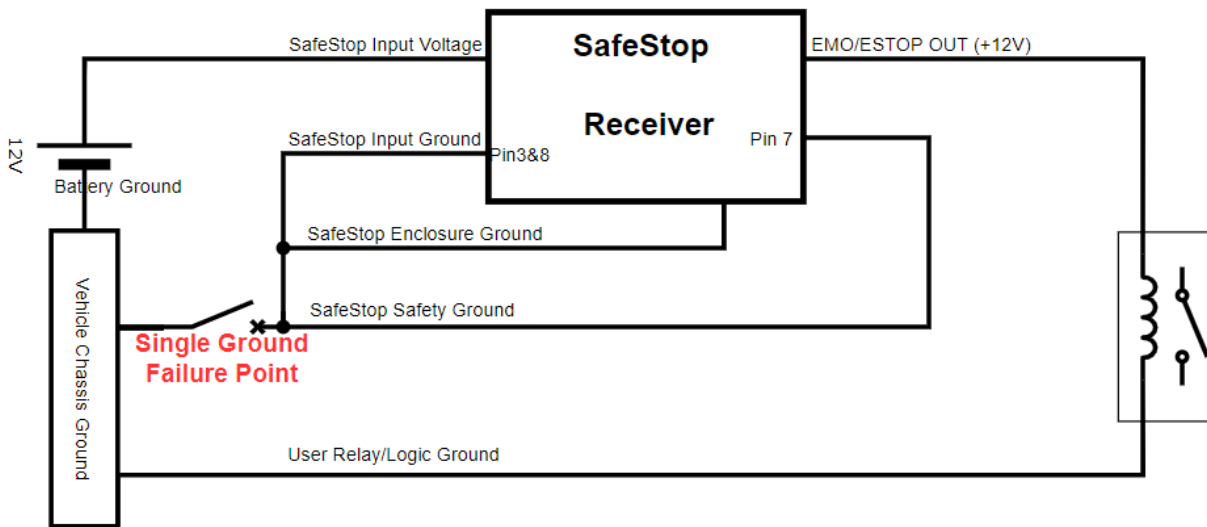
SafeStop Input Voltage

SafeStop

Receiver

EMO/ESTOP OUT (+12V)

12V

Battery Ground

SafeStop Input Ground

Pin3&8

Pin 7

SafeStop Enclosure Ground

SafeStop Safety Ground

Vehicle Chassis Ground

Single Ground Failure Point

User Relay/Logic Ground